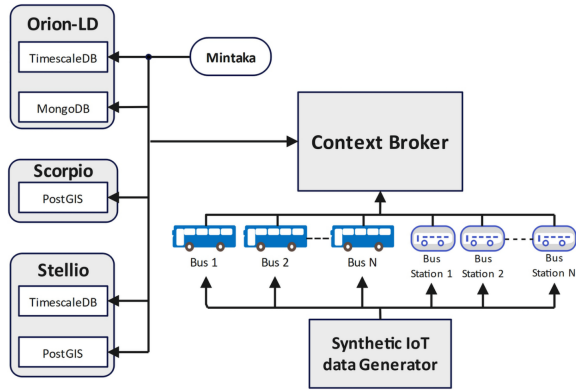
Orion-LD

TimescaleDB

MongoDB

Mintaka

Context Broker

Scorpio

PostGIS

Stellio

TimescaleDB

PostGIS

Bus 1

Bus 2

Bus N

Bus Station 1

Bus Station 2

Bus Station N

Synthetic IoT data Generator